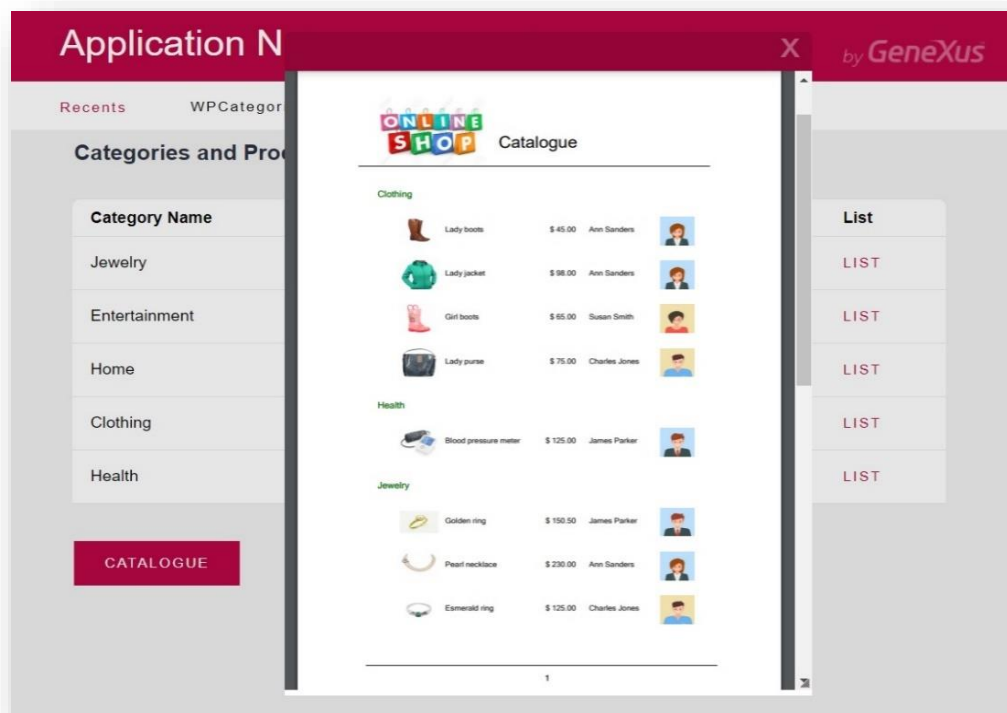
Application N

by GeneXus

Recents WPCategor

Categories and Pro

| Category Name | List |
|---|---|
| Jewelry | LIST |
| Entertainment | LIST |
| Home | LIST |
| Clothing | LIST |
| Health | LIST |

CATALOGUE

X

ONLINE SHOP

Catalogue

Clothing

| | | |
|---|---|---|
| Lady boots | $ 45.00 | Ann Sanders |
| Lady jacket | $ 98.00 | Ann Sanders |
| Girl boots | $ 65.00 | Susan Smith |
| Lady purse | $ 75.00 | Charles Jones |

Health

| | | |
|---|---|---|
| Blood pressure meter | $ 125.00 | James Parker |

Jewelry

| | | |
|---|---|---|
| Golden ring | $ 150.50 | James Parker |
| Pearl necklace | $ 230.00 | Ann Sanders |
| Esmerald ring | $ 125.00 | Charles Jones |

1